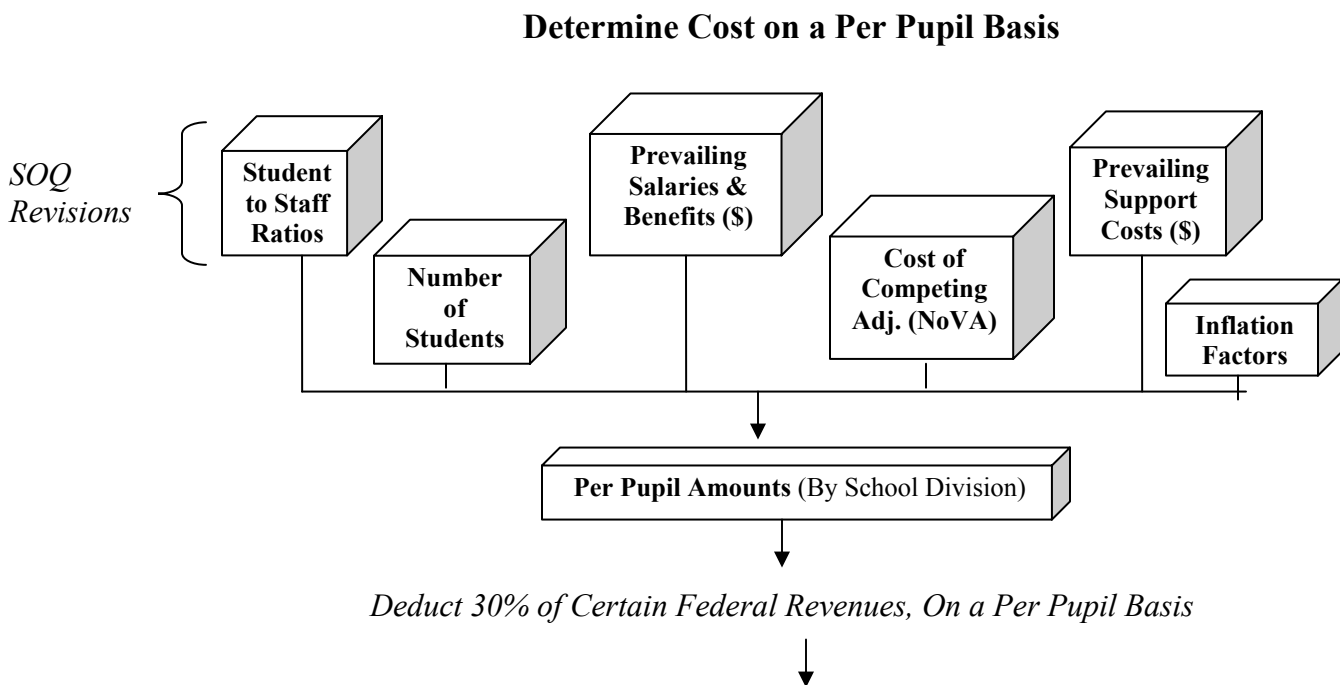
Determine Cost on a Per Pupil Basis

SOQ Revisions

Student to Staff Ratios

Number of Students

Prevailing Salaries & Benefits (\$)

Cost of Competing Adj. (NoVA)

Prevailing Support Costs (\$)

Inflation Factors

Per Pupil Amounts (By School Division)

Deduct 30% of Certain Federal Revenues, On a Per Pupil Basis